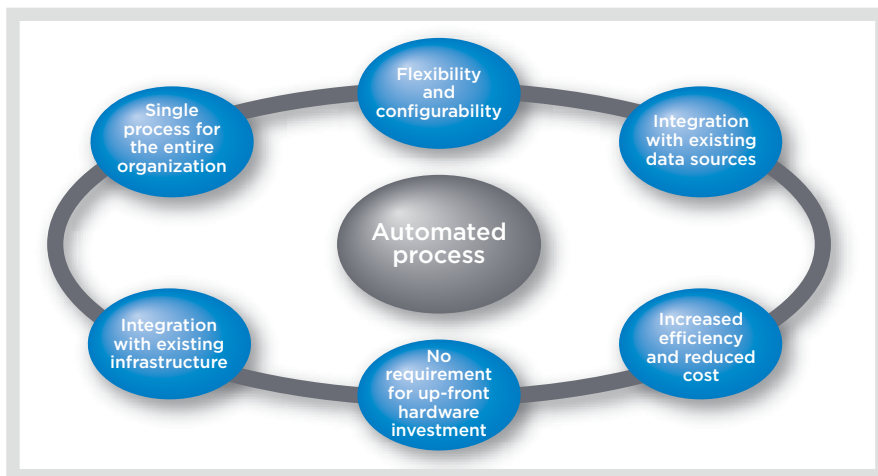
Flexibility and configurability

Integration with existing data sources

Increased efficiency and reduced cost

No requirement for up-front hardware investment

Integration with existing infrastructure

Single process for the entire organization

Automated process